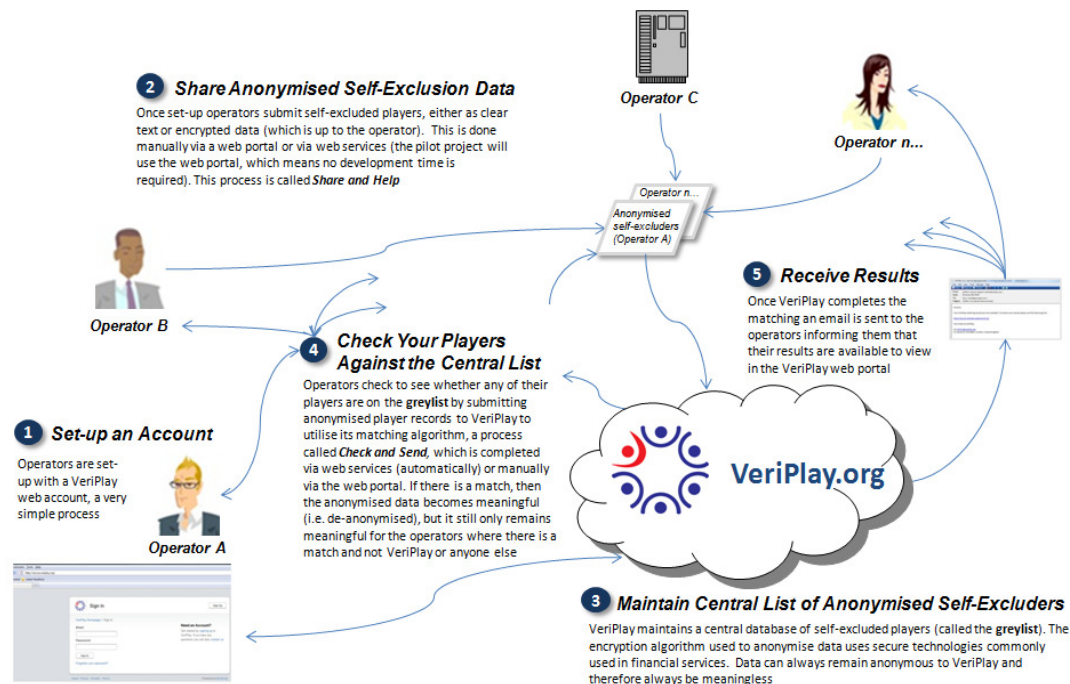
2 Share Anonymised Self-Exclusion Data

Once set-up operators submit self-excluded players, either as clear text or encrypted data (which is up to the operator). This is done manually via a web portal or via web services (the pilot project will use the web portal, which means no development time is required). This process is called Share and Help

Operator C

Operator n...

Operator n...

Anonymised self-excluders (Operator A)

Operator B

5 Receive Results

Once VeriPlay completes the matching an email is sent to the operators informing them that their results are available to view in the VeriPlay web portal

4 Check Your Players Against the Central List

Operators check to see whether any of their players are on the greylist by submitting anonymised player records to VeriPlay to utilise its matching algorithm, a process called Check and Send, which is completed via web services (automatically) or manually via the web portal. If there is a match, then the anonymised data becomes meaningful (i.e. de-anonymised), but it still only remains meaningful for the operators where there is a match and not VeriPlay or anyone else

1 Set-up an Account

Operators are set-up with a VeriPlay web account, a very simple process

Operator A

VeriPlay.org

Sign In

3 Maintain Central List of Anonymised Self-Excluders

VeriPlay maintains a central database of self-excluded players (called the greylist). The encryption algorithm used to anonymise data uses secure technologies commonly used in financial services. Data can always remain anonymous to VeriPlay and therefore always be meaningless